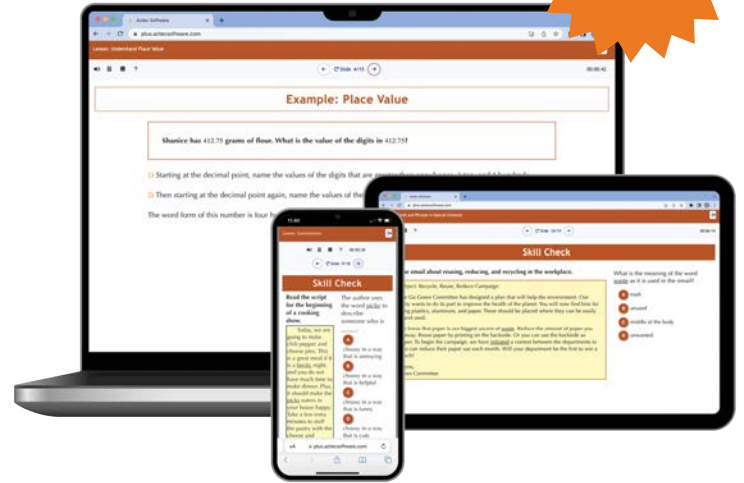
Acter Software

plus.actersoftware.com

Lesson: Understand Place Value

Slide 4/15

00:00:42

Example: Place Value

Shanice has 412.75 grams of flour. What is the value of the digits in 412.75?

Starting at the decimal point, name the values of the digits that are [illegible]

Then starting at the decimal point again, name the values of the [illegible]

The word form of this number is four h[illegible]

11:43

Lesson: Connotation

Slide 8/16

00:00:39

Skill Check

Read the script for the beginning of a cooking show.

Today, we are going to make chili pepper and cheese pies. This is a great meal if it is a hectic night, and you do not have much time to make dinner. Plus, it should make the picky eaters in your house happy. Take a few extra minutes to stuff the pastry with the cheese and

The author uses the word picky to describe someone who is

A choosy in a way that is annoying

B choosy in a way that is helpful

C choosy in a way that is funny

D choosy in a way that is cute

plus.actersoftware.com

Skill Check

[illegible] email about reusing, reducing, and recycling in the workplace.

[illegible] Project: Recycle, Reuse, Reduce Campaign

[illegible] Go Green Committee has designed a plan that will help the environment. Our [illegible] wants to do its part to improve the health of the planet. You will now find bins for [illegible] plastics, aluminum, and paper. These should be placed where they can be easily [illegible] used.

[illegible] knows that paper is our biggest source of waste. Reduce the amount of paper you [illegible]. Reuse paper by printing on the backside. Or you can use the backside as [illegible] paper. To begin the campaign, we have initiated a contest between the departments to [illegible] can reduce their paper use each month. Will your department be the first to win a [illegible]

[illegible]
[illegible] Committee

What is the meaning of the word waste as it is used in the email?

A trash

B unused

C middle of the body

D unwanted